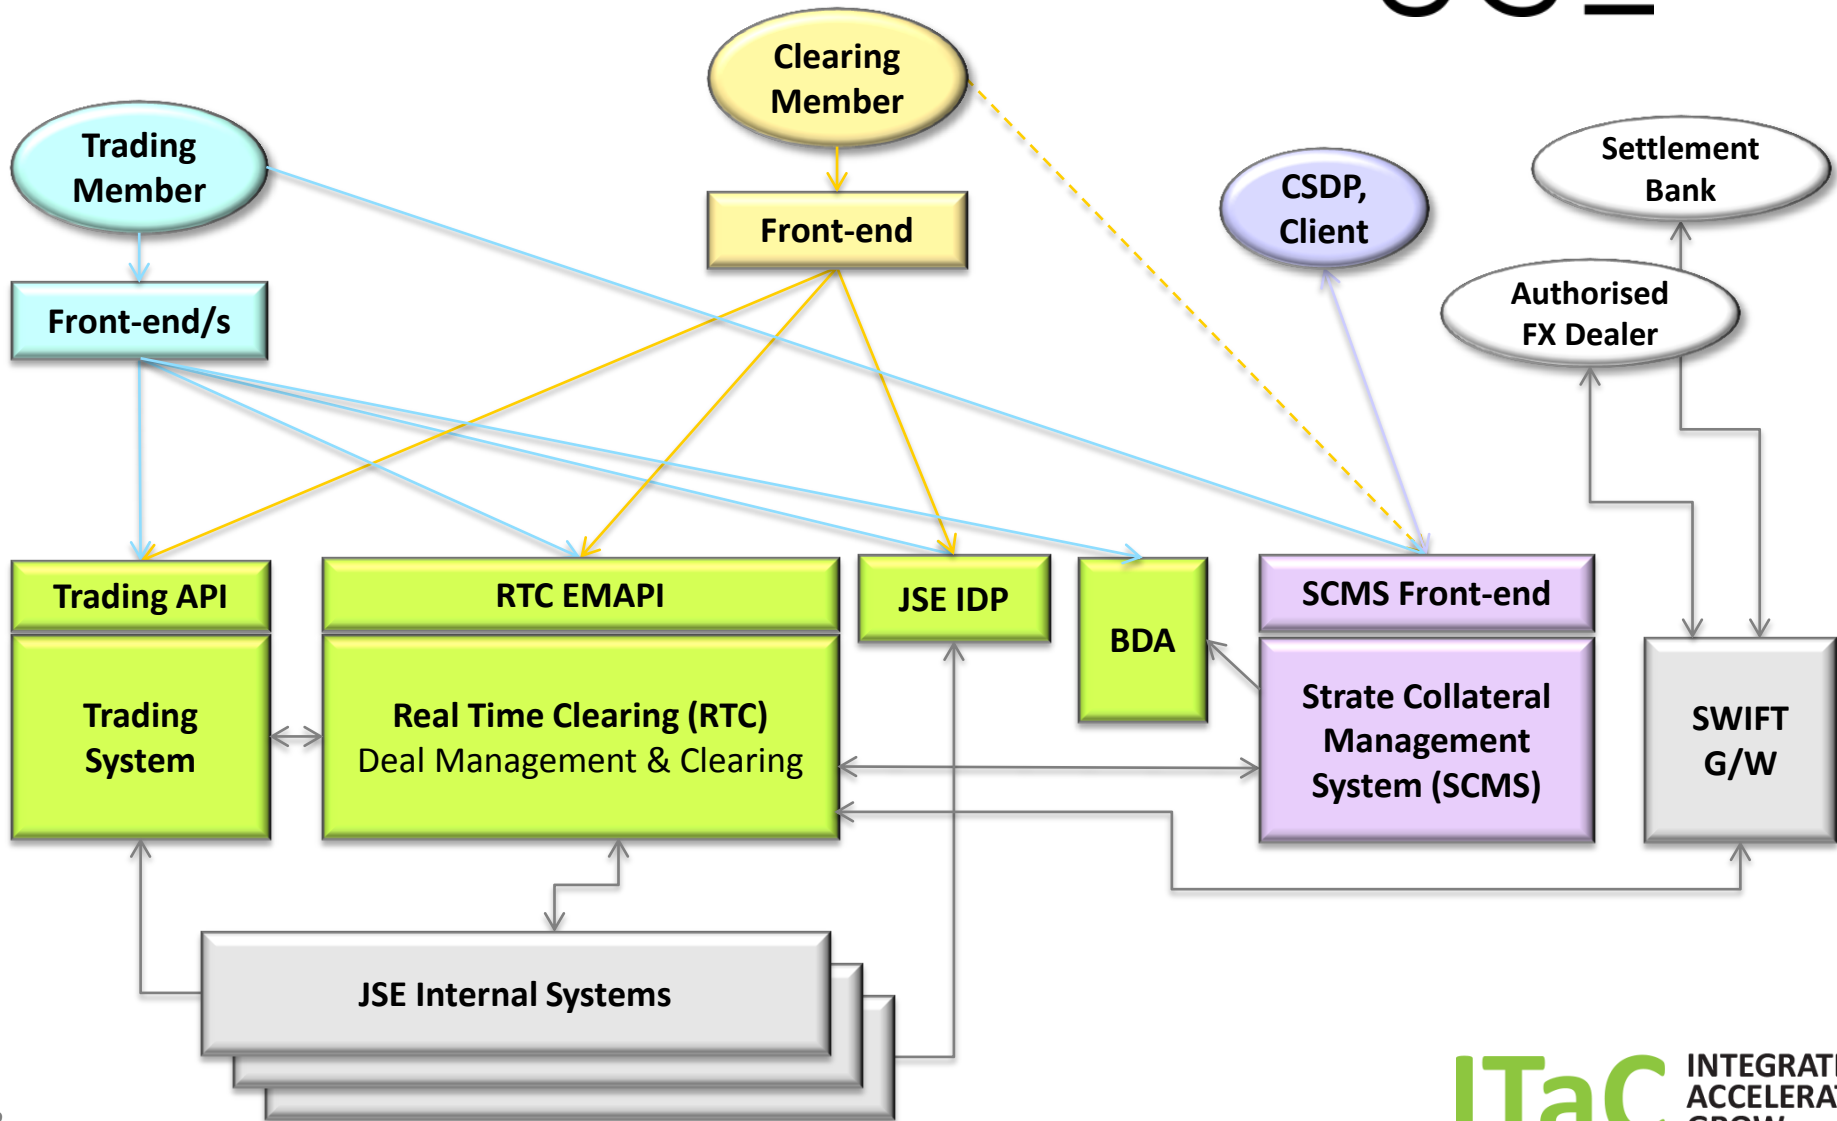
Clearing Member

Trading Member

Front-end

Settlement Bank

CSDP, Client

Front-end/s

Authorised FX Dealer

Trading API

RTC EMAPI

JSE IDP

BDA

SCMS Front-end

Trading System

Real Time Clearing (RTC)
Deal Management & Clearing

Strate Collateral Management System (SCMS)

SWIFT G/W

JSE Internal Systems

ITaC INTEGRAT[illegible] ACCELERA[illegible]